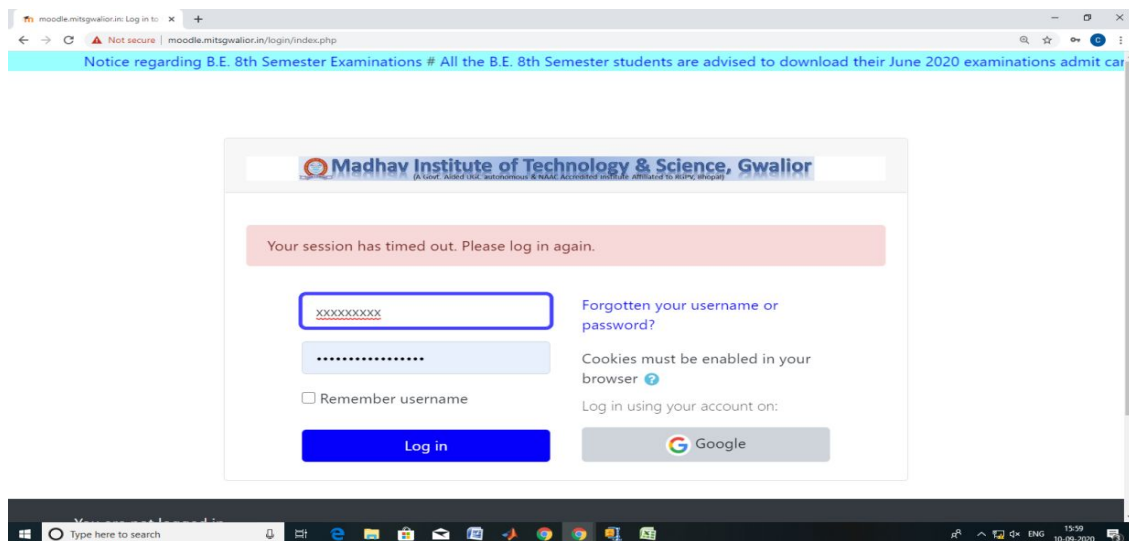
moodle.mitsgwalior.in: Log in to ×

Not secure | moodle.mitsgwalior.in/login/index.php

Notice regarding B.E. 8th Semester Examinations # All the B.E. 8th Semester students are advised to download their June 2020 examinations admit car

Madhav Institute of Technology & Science, Gwalior
(A Govt. Aided UGC autonomous & NAAC Accredited Institute Affiliated to RGPV, Bhopal)

Your session has timed out. Please log in again.

xxxxxxxxx

•••••••••••••••••

Remember username

Log in

Forgotten your username or password?

Cookies must be enabled in your browser

Log in using your account on:

Google

You are not logged in

Type here to search

ENG 15:59 10-09-2020